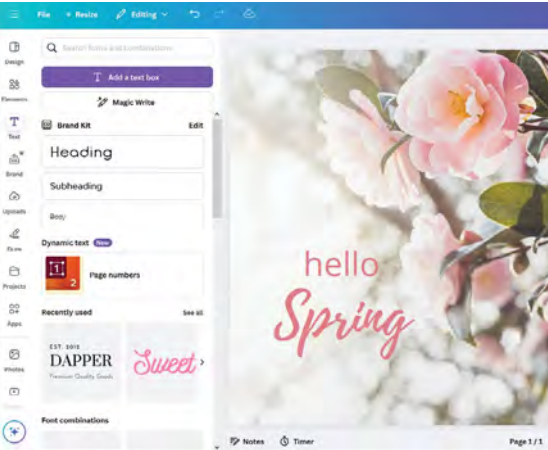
File Resize Editing

Design

Elements

Text

Brand

Uploads

Draw

Projects

Apps

Photos

Search fonts and combinations

T Add a text box

Magic Write

Brand Kit Edit

Heading

Subheading

Body

Dynamic text New

1 2 Page numbers

Recently used See all

EST. 2015 DAPPER Premium Quality Goods

Sweet

Font combinations

hello Spring

Notes Timer Page 1 / 1